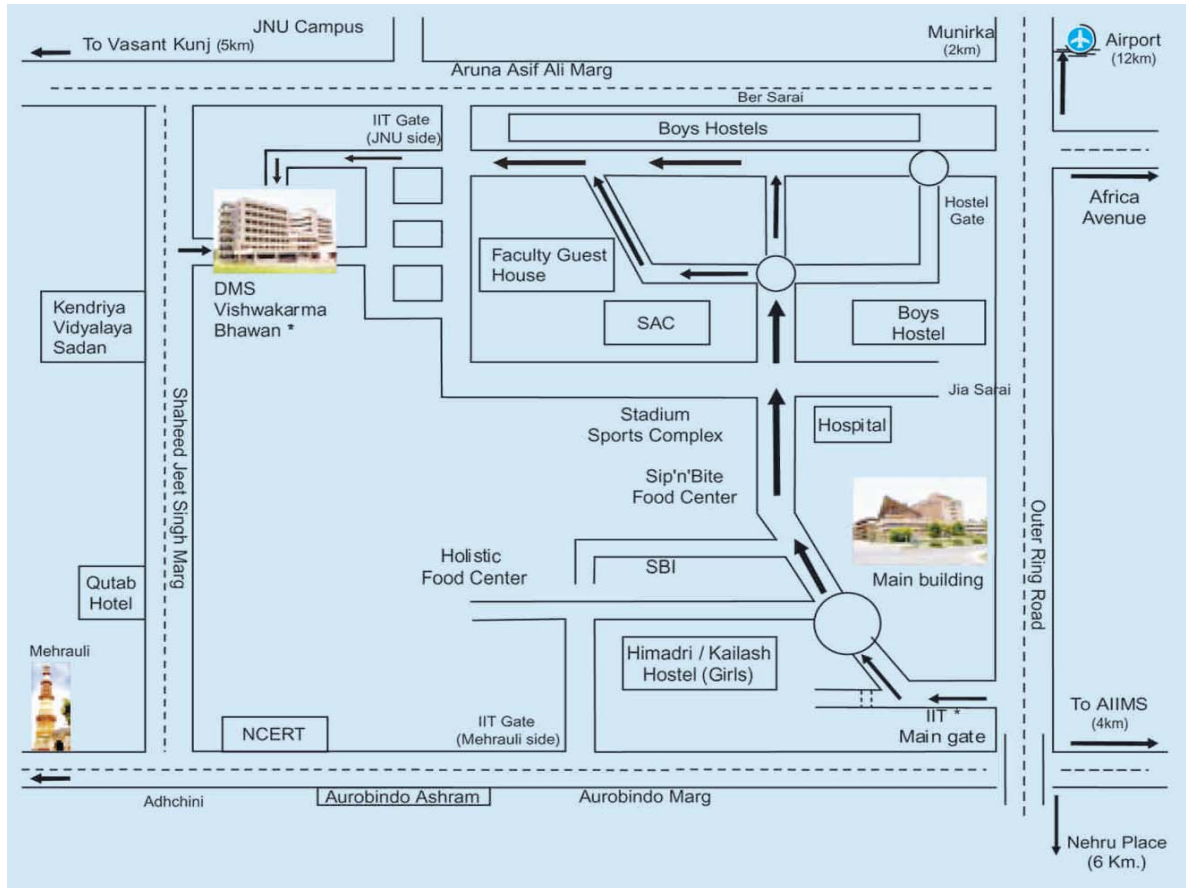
JNU Campus

To Vasant Kunj (5km)

Munirka (2km)

Airport (12km)

Aruna Asif Ali Marg

Ber Sarai

IIT Gate (JNU side)

Boys Hostels

Hostel Gate

Africa Avenue

DMS Vishwakarma Bhawan *

Faculty Guest House

SAC

Boys Hostel

Kendriya Vidyalaya Sadan

Jia Sarai

Stadium Sports Complex

Hospital

Sip'n'Bite Food Center

Shaheed Jeet Singh Marg

Holistic Food Center

SBI

Main building

Outer Ring Road

Qutab Hotel

Himadri / Kailash Hostel (Girls)

Mehrauli

To AIIMS (4km)

NCERT

IIT Gate (Mehrauli side)

IIT * Main gate

Adhchini

Aurobindo Ashram

Aurobindo Marg

Nehru Place (6 Km.)